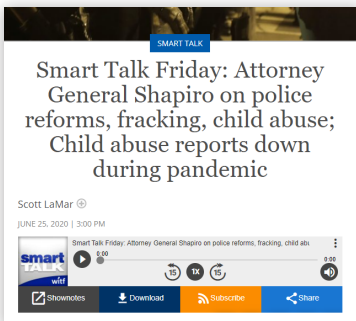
SMART TALK

Smart Talk Friday: Attorney General Shapiro on police reforms, fracking, child abuse; Child abuse reports down during pandemic

Scott LaMar

JUNE 25, 2020 | 3:00 PM

smart TALK witf

Smart Talk Friday: Attorney General Shapiro on police reforms, fracking, child abu

0:00

0:00

15

1X

15

Shownotes

Download

Subscribe

Share